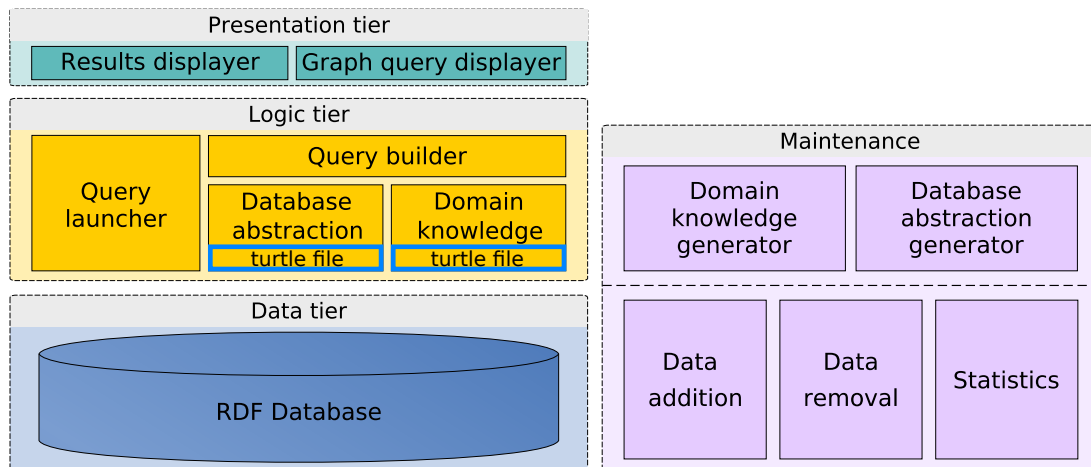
Presentation tier

Results displayer

Graph query displayer

Logic tier

Query launcher

Query builder

Database abstraction

turtle file

Domain knowledge

turtle file

Data tier

RDF Database

Maintenance

Domain knowledge generator

Database abstraction generator

Data addition

Data removal

Statistics